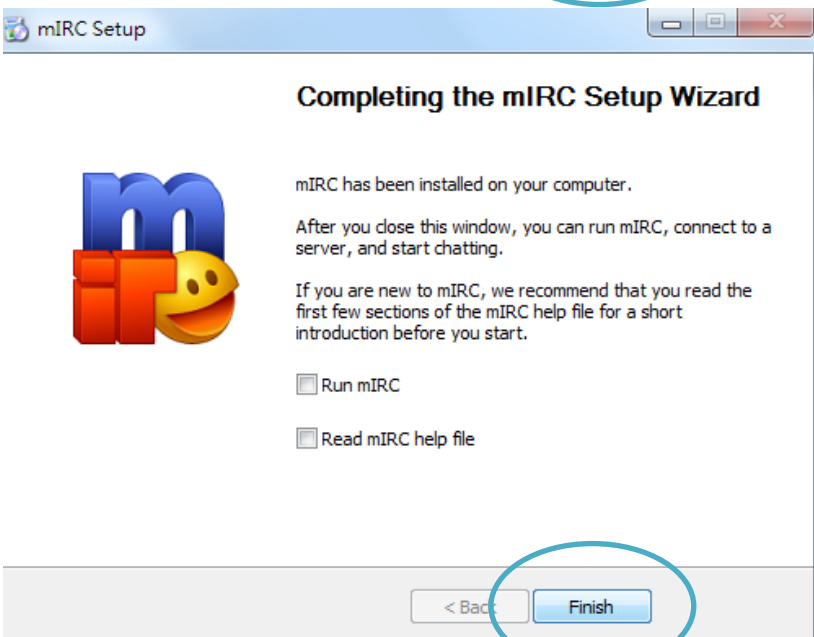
mIRC Setup

Completing the mIRC Setup Wizard

mIRC has been installed on your computer.

After you close this window, you can run mIRC, connect to a server, and start chatting.

If you are new to mIRC, we recommend that you read the first few sections of the mIRC help file for a short introduction before you start.

Run mIRC

Read mIRC help file

< Back

Finish